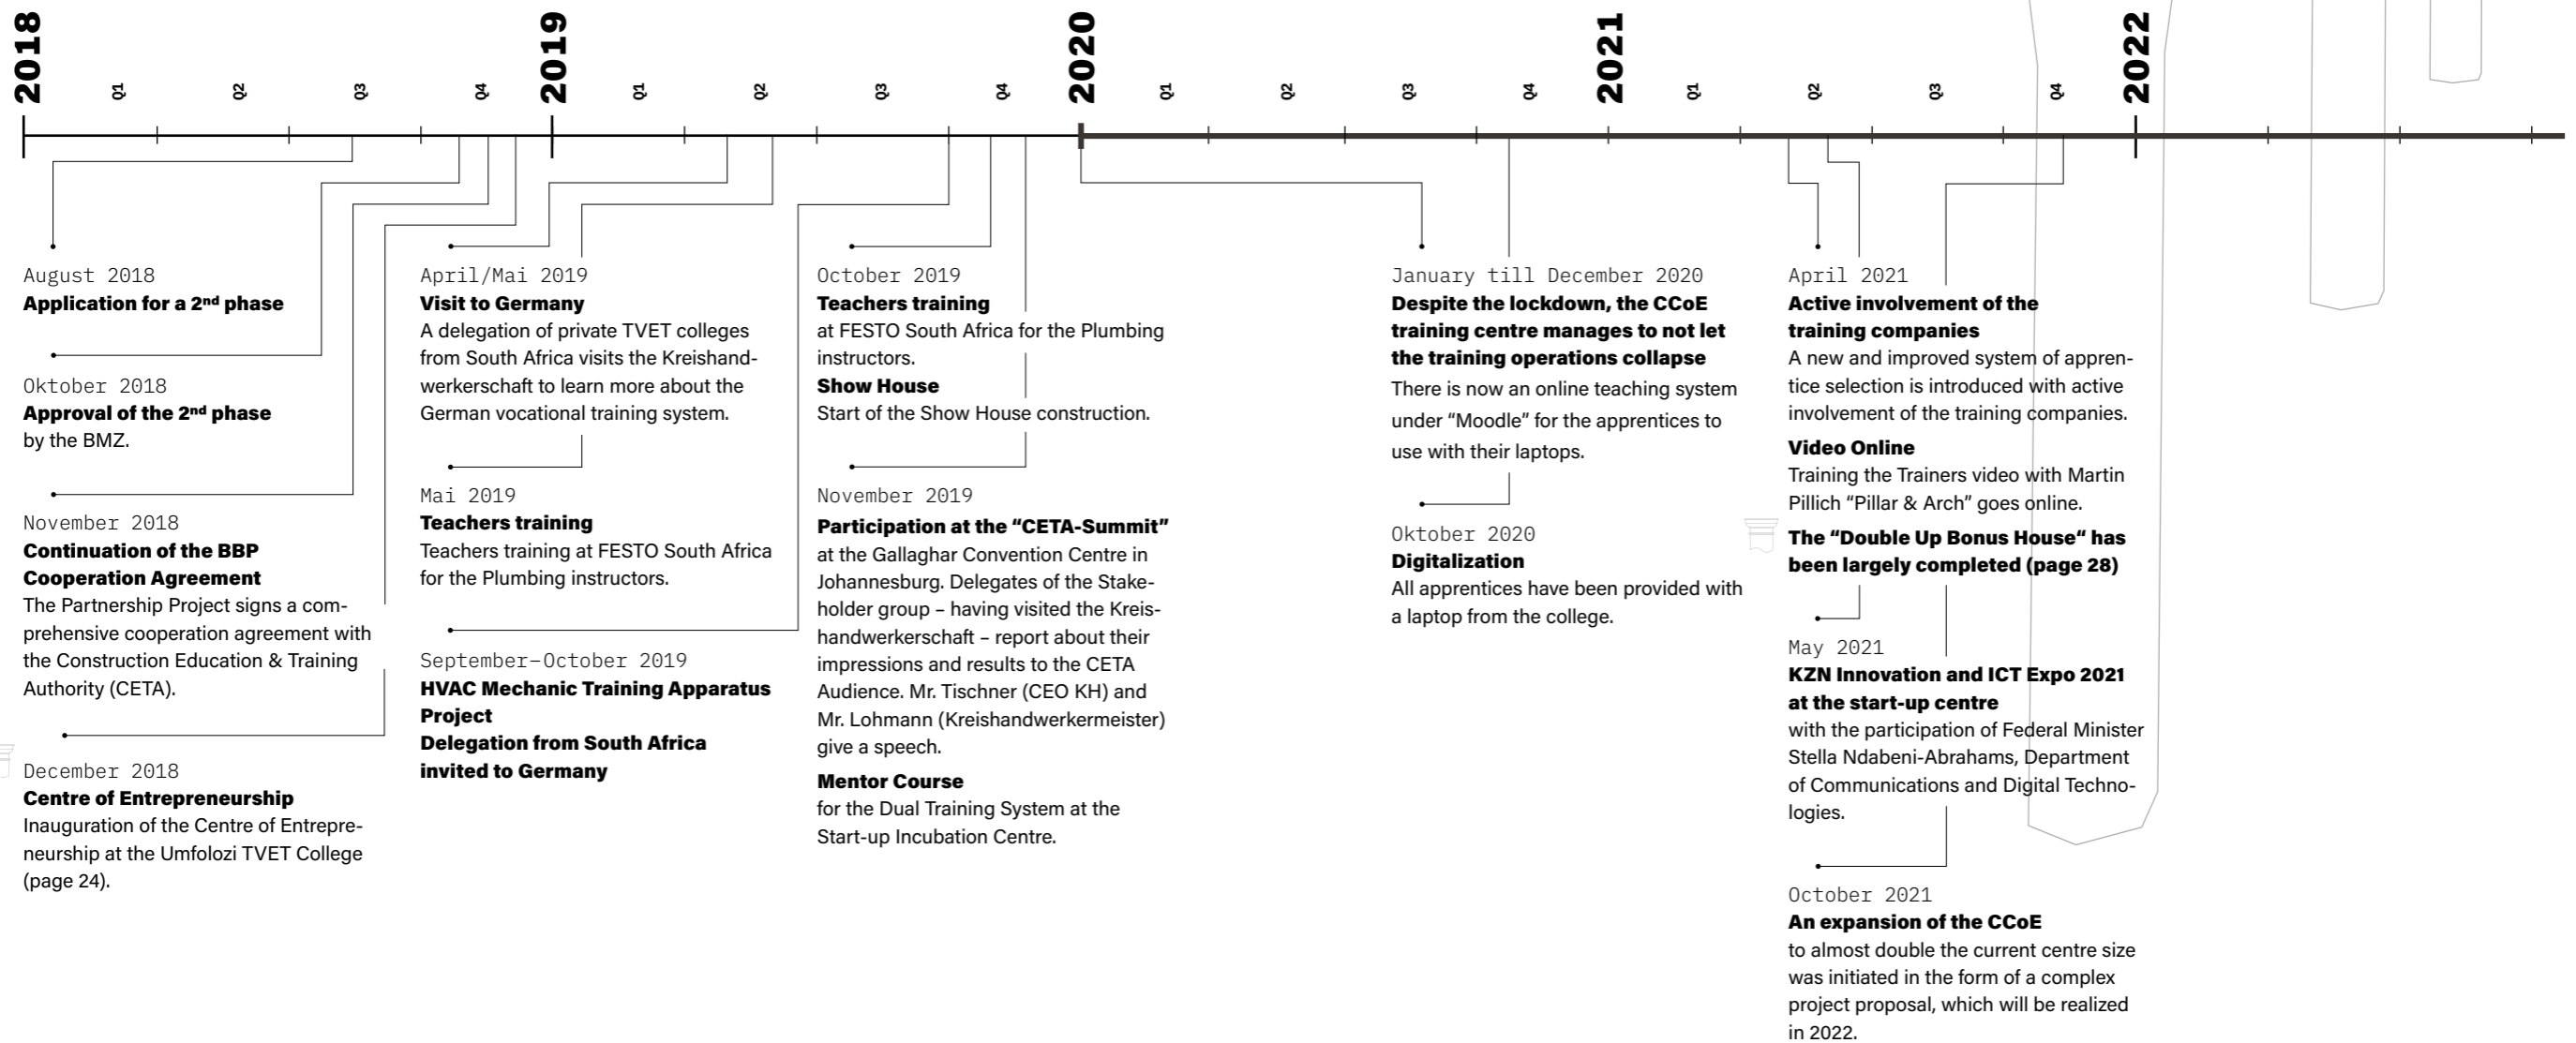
2018 Q1 Q2 Q3 Q4 2019 Q1 Q2 Q3 Q4 2020 Q1 Q2 Q3 Q4 2021 Q1 Q2 Q3 Q4 2022

August 2018
**Application for a 2nd phase**

Oktober 2018
**Approval of the 2nd phase**
by the BMZ.

November 2018
**Continuation of the BBP Cooperation Agreement**
The Partnership Project signs a comprehensive cooperation agreement with the Construction Education & Training Authority (CETA).

December 2018
**Centre of Entrepreneurship**
Inauguration of the Centre of Entrepreneurship at the Umfolozi TVET College (page 24).

April/Mai 2019
**Visit to Germany**
A delegation of private TVET colleges from South Africa visits the Kreishandwerkerschaft to learn more about the German vocational training system.

Mai 2019
**Teachers training**
Teachers training at FESTO South Africa for the Plumbing instructors.

September-October 2019
**HVAC Mechanic Training Apparatus Project**
**Delegation from South Africa invited to Germany**

October 2019
**Teachers training**
at FESTO South Africa for the Plumbing instructors.
**Show House**
Start of the Show House construction.

November 2019
**Participation at the "CETA-Summit"**
at the Gallaghar Convention Centre in Johannesburg. Delegates of the Stakeholder group – having visited the Kreishandwerkerschaft – report about their impressions and results to the CETA Audience. Mr. Tischner (CEO KH) and Mr. Lohmann (Kreishandwerkermeister) give a speech.
**Mentor Course**
for the Dual Training System at the Start-up Incubation Centre.

January till December 2020
**Despite the lockdown, the CCoE training centre manages to not let the training operations collapse**
There is now an online teaching system under "Moodle" for the apprentices to use with their laptops.

Oktober 2020
**Digitalization**
All apprentices have been provided with a laptop from the college.

April 2021
**Active involvement of the training companies**
A new and improved system of apprentice selection is introduced with active involvement of the training companies.
**Video Online**
Training the Trainers video with Martin Pillich "Pillar & Arch" goes online.
**The "Double Up Bonus House" has been largely completed (page 28)**

May 2021
**KZN Innovation and ICT Expo 2021 at the start-up centre**
with the participation of Federal Minister Stella Ndabeni-Abrahams, Department of Communications and Digital Technologies.

October 2021
**An expansion of the CCoE**
to almost double the current centre size was initiated in the form of a complex project proposal, which will be realized in 2022.